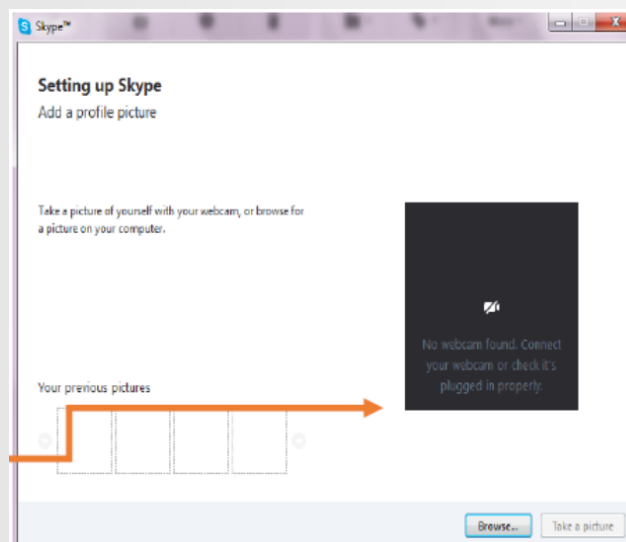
Skype™

Setting up Skype
Add a profile picture

Take a picture of yourself with your webcam, or browse for a picture on your computer.

No webcam found. Connect your webcam or check it's plugged in properly.

Your previous pictures

Browse...
Take a picture